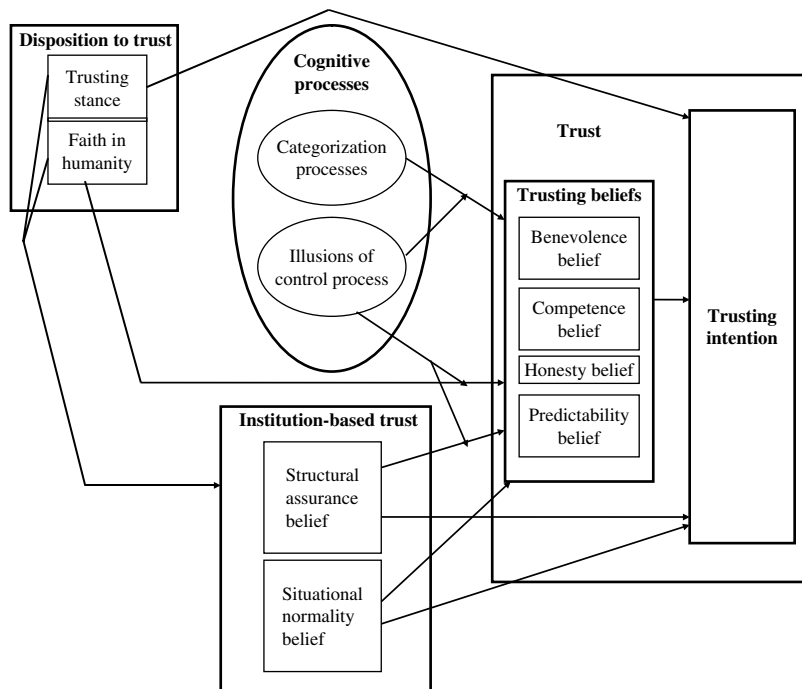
Disposition to trust

Trusting stance

Faith in humanity

Cognitive processes

Categorization processes

Illusions of control process

Trust

Trusting beliefs

Benevolence belief

Competence belief

Honesty belief

Predictability belief

Trusting intention

Institution-based trust

Structural assurance belief

Situational normality belief